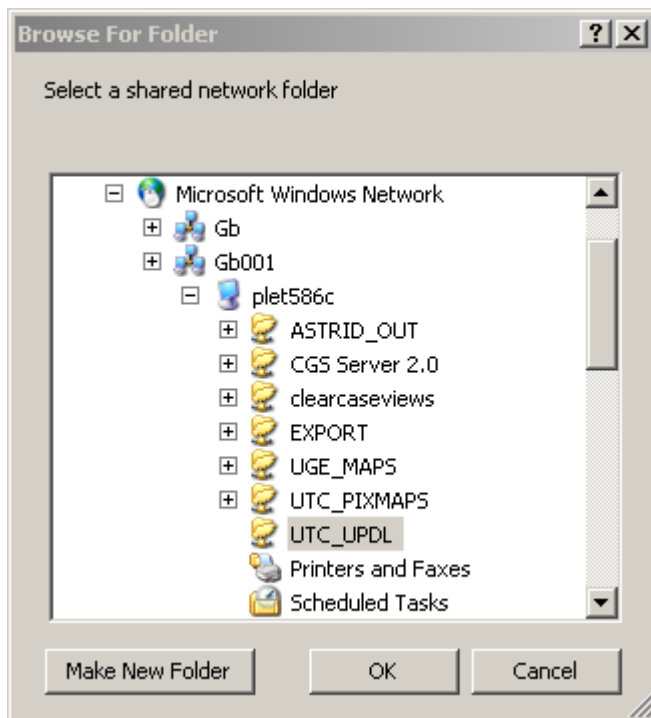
Browse For Folder
?
X
Select a shared network folder
⊟ Microsoft Windows Network
⊞ Gb
⊞ Gb001
⊟ plet586c
⊞ ASTRID_OUT
⊞ CGS Server 2.0
⊞ clearcaseviews
⊞ EXPORT
⊞ UGE_MAPS
⊞ UTC_PIXMAPS
UTC_UPDL
Printers and Faxes
Scheduled Tasks
Make New Folder
OK
Cancel